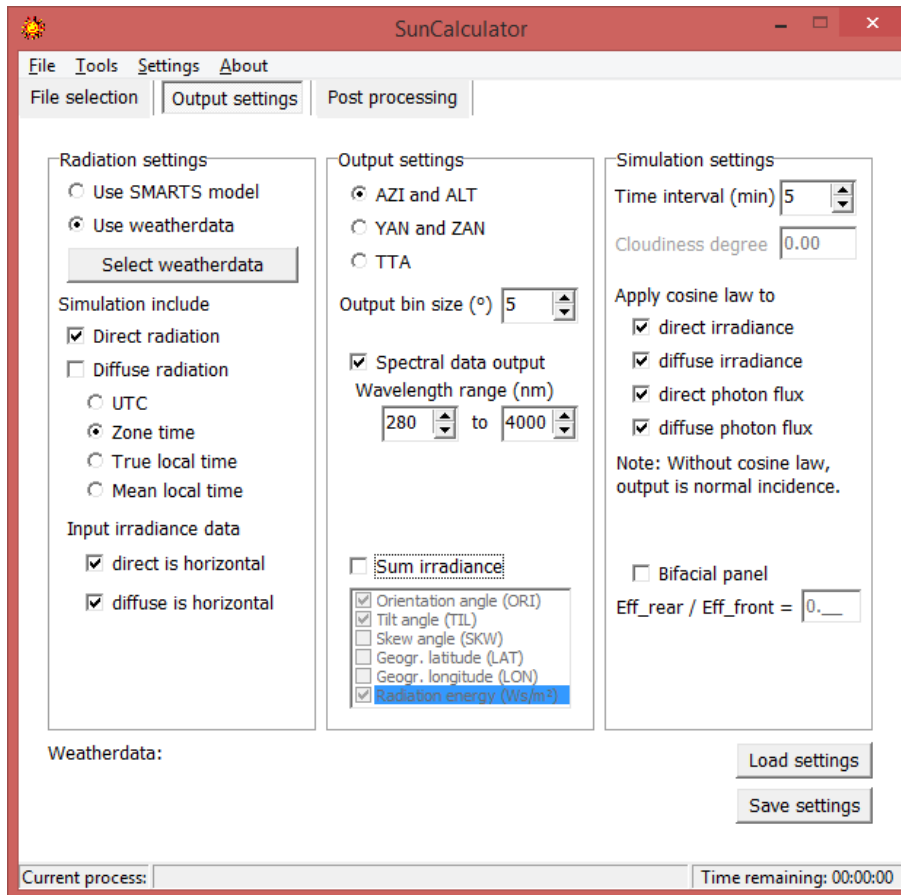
SunCalculator

File Tools Settings About

File selection | Output settings | Post processing

Radiation settings
Use SMARTS model
Use weatherdata
Select weatherdata
Simulation include
Direct radiation
Diffuse radiation
UTC
Zone time
True local time
Mean local time
Input irradiance data
direct is horizontal
diffuse is horizontal

Output settings
AZI and ALT
YAN and ZAN
TTA
Output bin size (°) 5
Spectral data output
Wavelength range (nm)
280 to 4000
Sum irradiance
Orientation angle (ORI)
Tilt angle (TIL)
Skew angle (SKW)
Geogr. latitude (LAT)
Geogr. longitude (LON)
Radiation energy (Ws/m²)

Simulation settings
Time interval (min) 5
Cloudiness degree 0.00
Apply cosine law to
direct irradiance
diffuse irradiance
direct photon flux
diffuse photon flux
Note: Without cosine law, output is normal incidence.
Bifacial panel
Eff_rear / Eff_front = 0.__

Weatherdata:

Load settings
Save settings

Current process:
Time remaining: 00:00:00